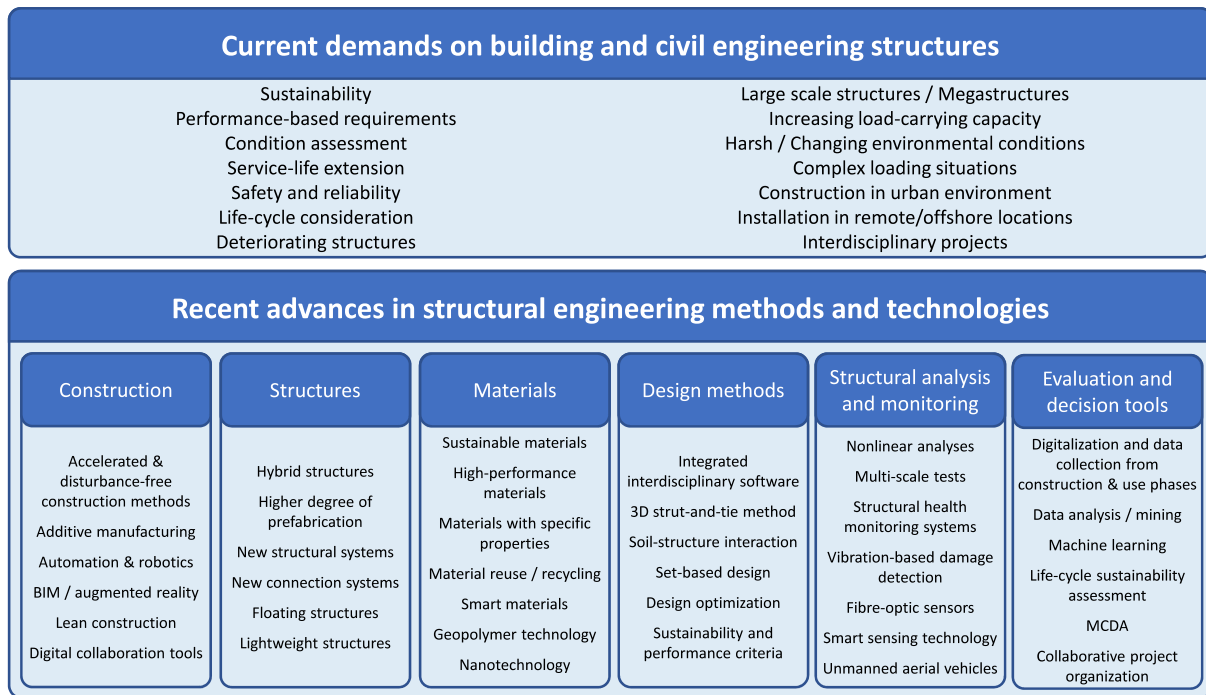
Current demands on building and civil engineering structures

Sustainability
Performance-based requirements
Condition assessment
Service-life extension
Safety and reliability
Life-cycle consideration
Deteriorating structures

Large scale structures / Megastructures
Increasing load-carrying capacity
Harsh / Changing environmental conditions
Complex loading situations
Construction in urban environment
Installation in remote/offshore locations
Interdisciplinary projects

Recent advances in structural engineering methods and technologies

Construction

Accelerated & disturbance-free construction methods
Additive manufacturing
Automation & robotics
BIM / augmented reality
Lean construction
Digital collaboration tools

Structures

Hybrid structures
Higher degree of prefabrication
New structural systems
New connection systems
Floating structures
Lightweight structures

Materials

Sustainable materials
High-performance materials
Materials with specific properties
Material reuse / recycling
Smart materials
Geopolymer technology
Nanotechnology

Design methods

Integrated interdisciplinary software
3D strut-and-tie method
Soil-structure interaction
Set-based design
Design optimization
Sustainability and performance criteria

Structural analysis and monitoring

Nonlinear analyses
Multi-scale tests
Structural health monitoring systems
Vibration-based damage detection
Fibre-optic sensors
Smart sensing technology
Unmanned aerial vehicles

Evaluation and decision tools

Digitalization and data collection from construction & use phases
Data analysis / mining
Machine learning
Life-cycle sustainability assessment
MCDA
Collaborative project organization